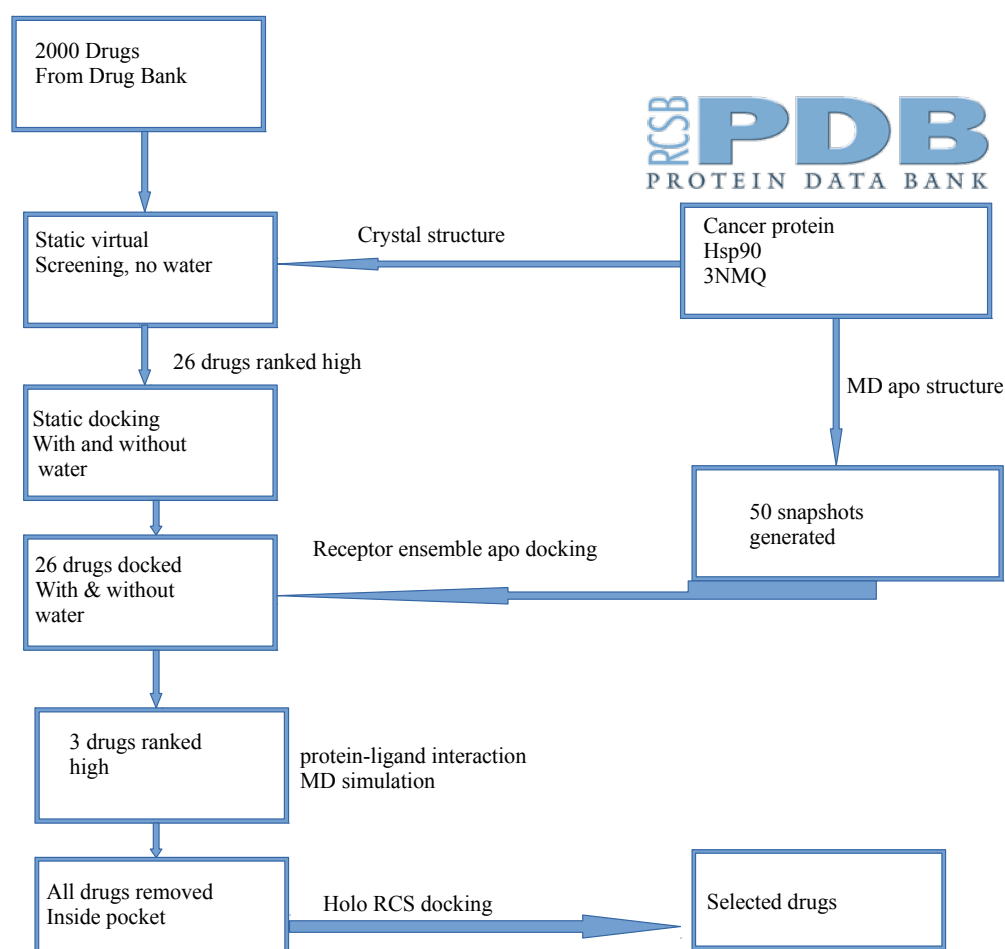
2000 Drugs
From Drug Bank

RCSB PDB
PROTEIN DATA BANK

Static virtual
Screening, no water

Crystal structure

Cancer protein
Hsp90
3NMQ

26 drugs ranked high

MD apo structure

Static docking
With and without
water

50 snapshots
generated

26 drugs docked
With & without
water

Receptor ensemble apo docking

3 drugs ranked
high

protein-ligand interaction
MD simulation

All drugs removed
Inside pocket

Holo RCS docking

Selected drugs